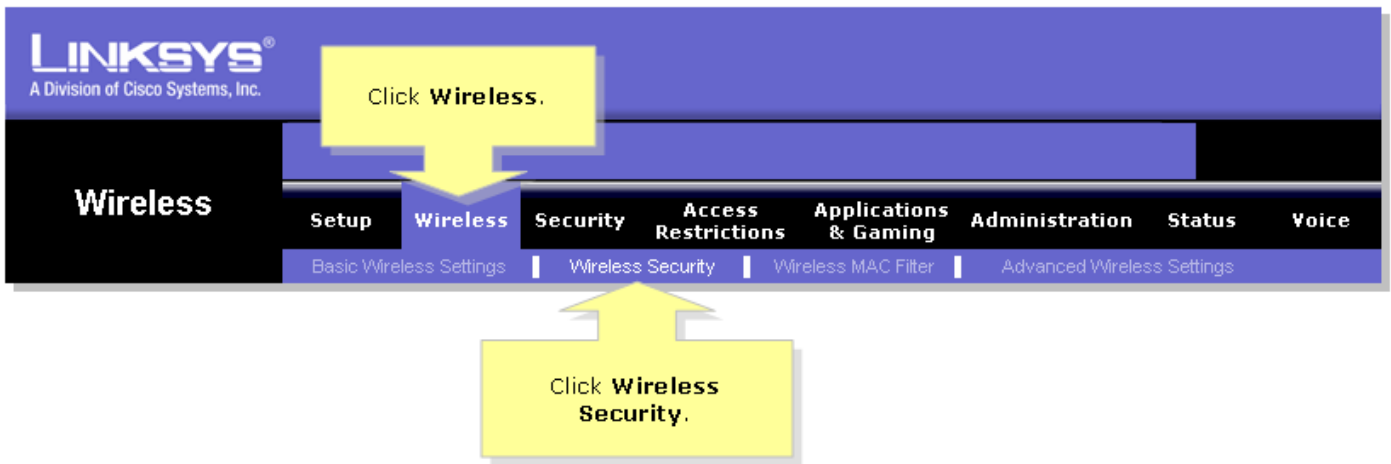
LINKSYS®
A Division of Cisco Systems, Inc.

Click **Wireless**.

Wireless

Setup | Wireless | Security | Access Restrictions | Applications & Gaming | Administration | Status | Voice

Basic Wireless Settings | Wireless Security | Wireless MAC Filter | Advanced Wireless Settings

Click **Wireless Security**.